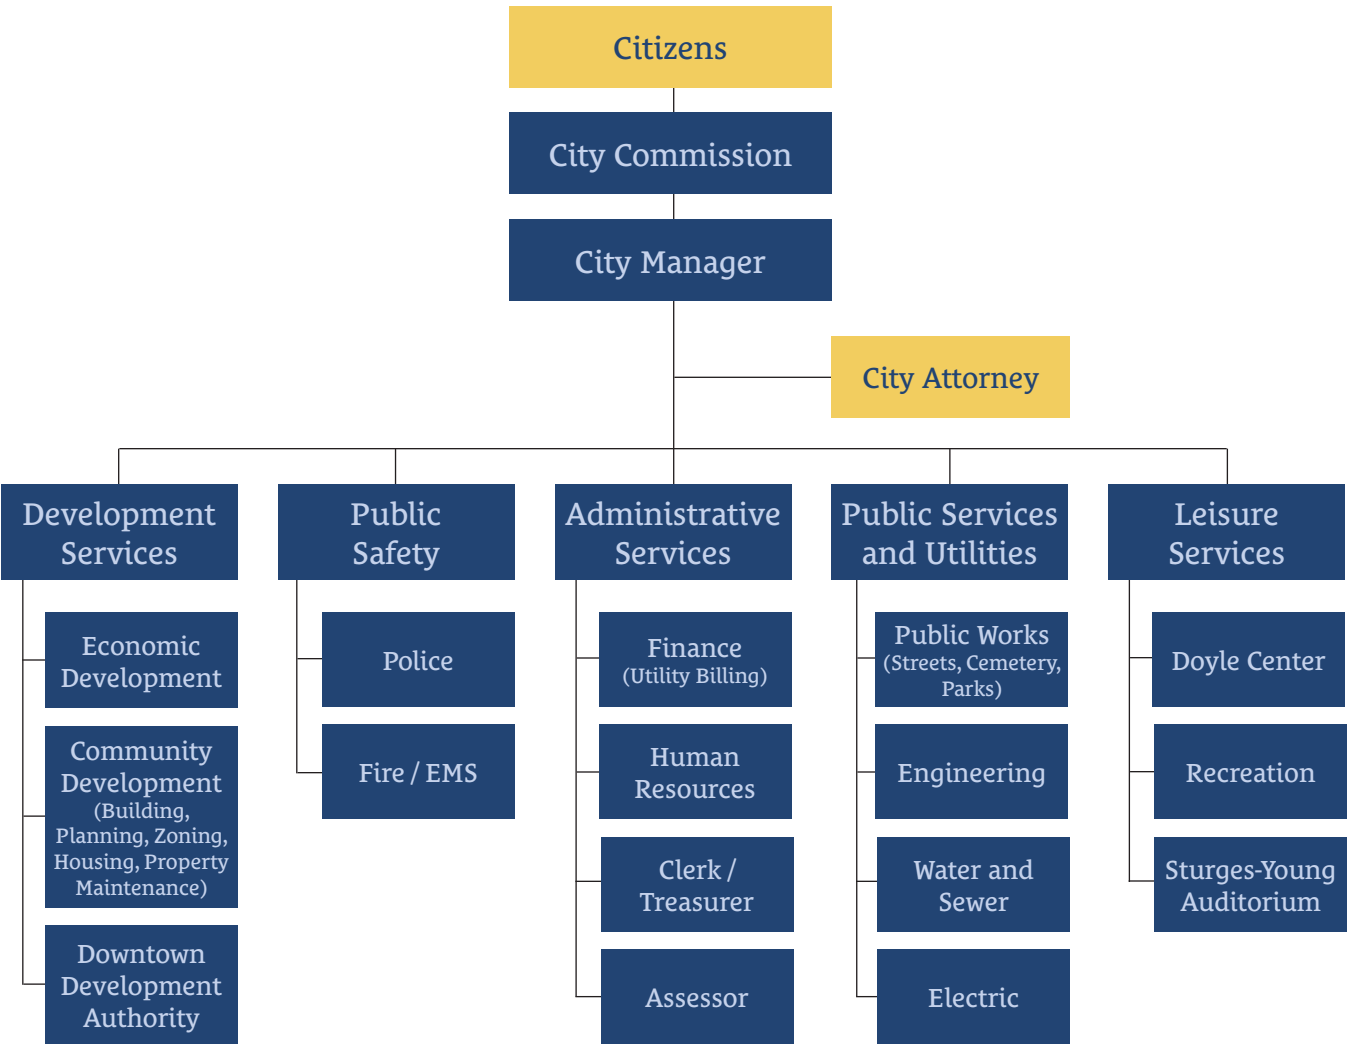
Citizens

City Commission

City Manager

City Attorney

Development Services

Economic Development

Community Development (Building, Planning, Zoning, Housing, Property Maintenance)

Downtown Development Authority

Public Safety

Police

Fire / EMS

Administrative Services

Finance (Utility Billing)

Human Resources

Clerk / Treasurer

Assessor

Public Services and Utilities

Public Works (Streets, Cemetery, Parks)

Engineering

Water and Sewer

Electric

Leisure Services

Doyle Center

Recreation

Sturges-Young Auditorium